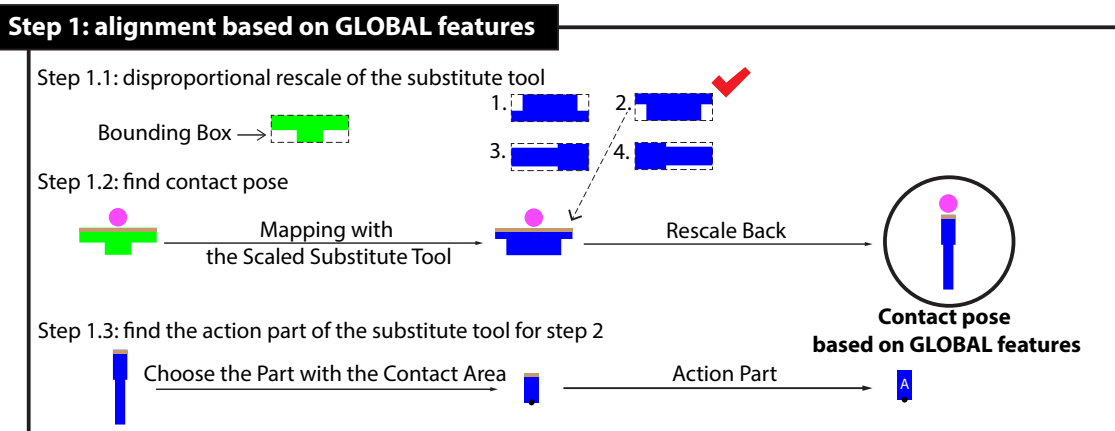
Step 1: alignment based on GLOBAL features

Step 1.1: disproportional rescale of the substitute tool

Bounding Box

1.

2.

3.

4.

Step 1.2: find contact pose

Mapping with the Scaled Substitute Tool

Rescale Back

Contact pose based on GLOBAL features

Step 1.3: find the action part of the substitute tool for step 2

Choose the Part with the Contact Area

Action Part

A